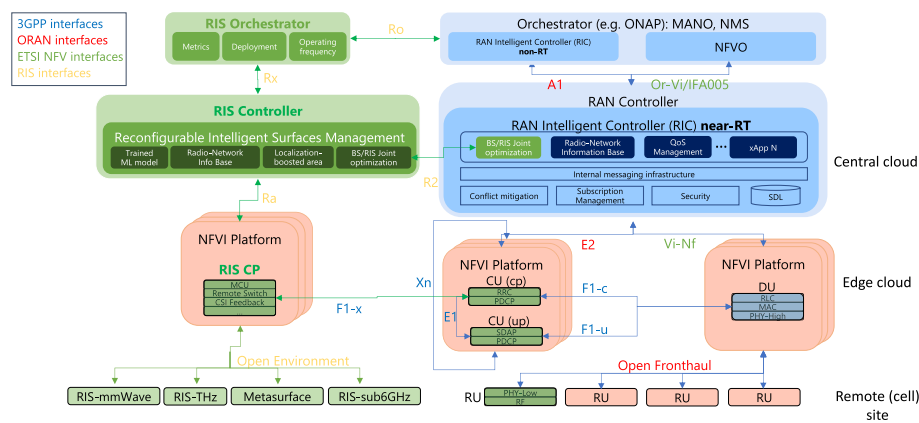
3GPP interfaces
ORAN interfaces
ETSI NFV interfaces
RIS interfaces

RIS Orchestrator
Metrics
Deployment
Operating frequency

Ro

Orchestrator (e.g. ONAP): MANO, NMS
RAN Intelligent Controller (RIC) non-RT
NFVO

Rx

A1
Or-Vi/IFA005

RIS Controller
Reconfigurable Intelligent Surfaces Management
Trained ML model
Radio-Network Info Base
Localization-boosted area
BS/RIS Joint optimization

RAN Controller
RAN Intelligent Controller (RIC) near-RT
BS/RIS Joint optimization
Radio-Network Information Base
QoS Management
...
xApp N
Internal messaging infrastructure
Conflict mitigation
Subscription Management
Security
SDL

Central cloud

R2

Ra

NFVI Platform
RIS CP
MCU
Remote Switch
CSI Feedback

E2
Vi-Nf

NFVI Platform
CU (cp)
RRC
PDCP
Xn
F1-c
E1
CU (up)
SDAP
PDCP
F1-u

NFVI Platform
DU
RLC
MAC
PHY-High

Edge cloud

F1-x

Open Environment

Open Fronthaul

RIS-mmWave
RIS-THz
Metasurface
RIS-sub6GHz

RU
PHY-Low
RF
RU
RU
RU

Remote (cell) site